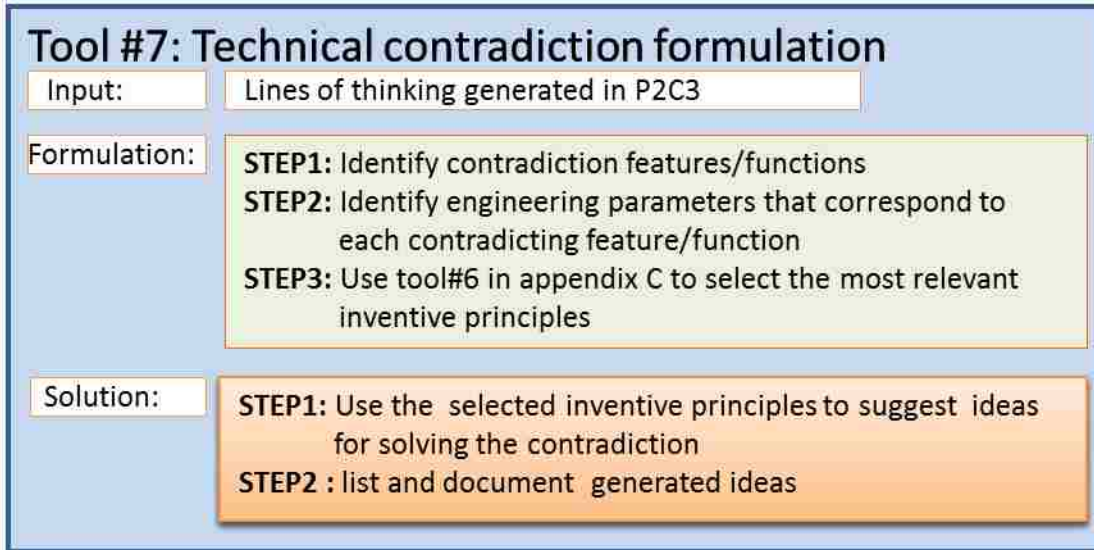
Tool #7: Technical contradiction formulation

Input:

Lines of thinking generated in P2C3

Formulation:

**STEP1:** Identify contradiction features/functions
**STEP2:** Identify engineering parameters that correspond to each contradicting feature/function
**STEP3:** Use tool#6 in appendix C to select the most relevant inventive principles

Solution:

**STEP1:** Use the selected inventive principles to suggest ideas for solving the contradiction
**STEP2 :** list and document generated ideas